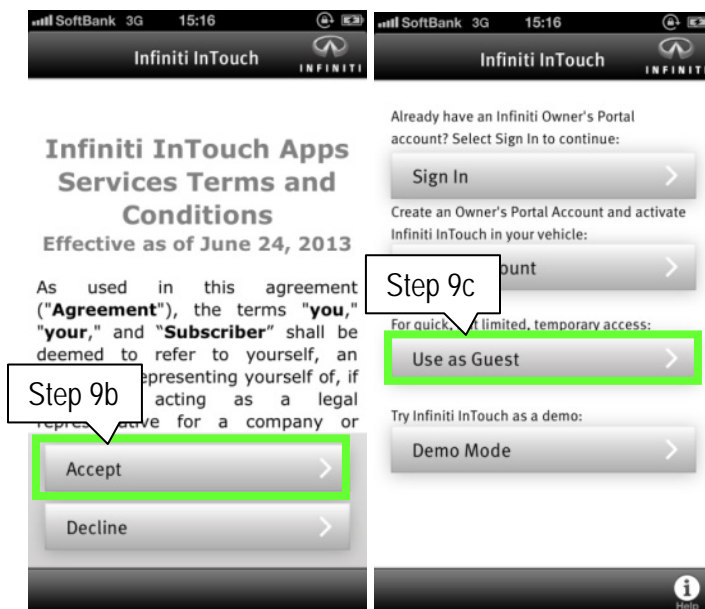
SoftBank 3G 15:16

Infiniti InTouch

INFINITI

Infiniti InTouch Apps Services Terms and Conditions

Effective as of June 24, 2013

As used in this agreement ("**Agreement**"), the terms "**you**," "**your**," and "**Subscriber**" shall be deemed to refer to yourself, an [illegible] representing yourself of, if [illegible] acting as a legal representative for a company or

Step 9b

Accept

Decline

SoftBank 3G 15:16

Infiniti InTouch

INFINITI

Already have an Infiniti Owner's Portal account? Select Sign In to continue:

Sign In

Create an Owner's Portal Account and activate Infiniti InTouch in your vehicle:

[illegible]ount

Step 9c

For quick, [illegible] limited, temporary access:

Use as Guest

Try Infiniti InTouch as a demo:

Demo Mode

Help